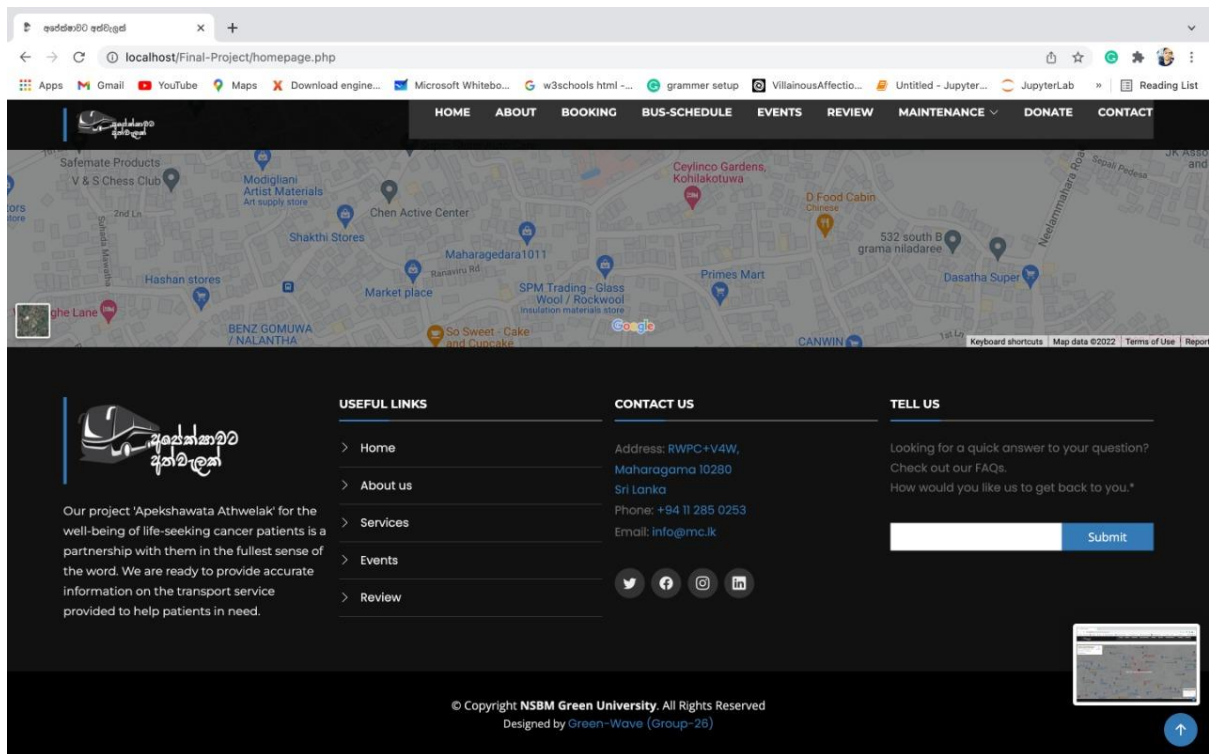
අපේක්ෂාවට අත්වැලක්

localhost/Final-Project/homepage.php

Apps Gmail YouTube Maps Download engine... Microsoft Whitebo... w3schools html -... grammer setup VillainousAffectio... Untitled - Jupyter... JupyterLab » Reading List

HOME ABOUT BOOKING BUS-SCHEDULE EVENTS REVIEW MAINTENANCE DONATE CONTACT

Safemate Products
V & S Chess Club
Modigliani Artist Materials
Art supply store
2nd Ln
Chen Active Center
Shakthi Stores
Maharagedara1011
Ranaviru Rd
Hashan stores
Market place
SPM Trading - Glass Wool / Rockwool
Insulation materials store
ghe Lane
BENZ GOMUWA / NALANTHA
So Sweet - Cake and Cupcake
Ceylinco Gardens, Kohilakotuwa
D Food Cabin
Chinese
Primes Mart
532 south B grama niladaree
Dasatha Super
Neelammahara Road
Sepali Pedesa
CANWIN
Google
Keyboard shortcuts Map data ©2022 Terms of Use Report

අපේක්ෂාවට අත්වැලක්

Our project 'Apekshawata Athwelak' for the well-being of life-seeking cancer patients is a partnership with them in the fullest sense of the word. We are ready to provide accurate information on the transport service provided to help patients in need.

USEFUL LINKS
Home
About us
Services
Events
Review

CONTACT US
Address: RWPC+V4W, Maharagama 10280 Sri Lanka
Phone: +94 11 285 0253
Email: info@mc.lk

TELL US
Looking for a quick answer to your question? Check out our FAQs.
How would you like us to get back to you.*

Submit

© Copyright NSBM Green University. All Rights Reserved
Designed by Green-Wave (Group-26)